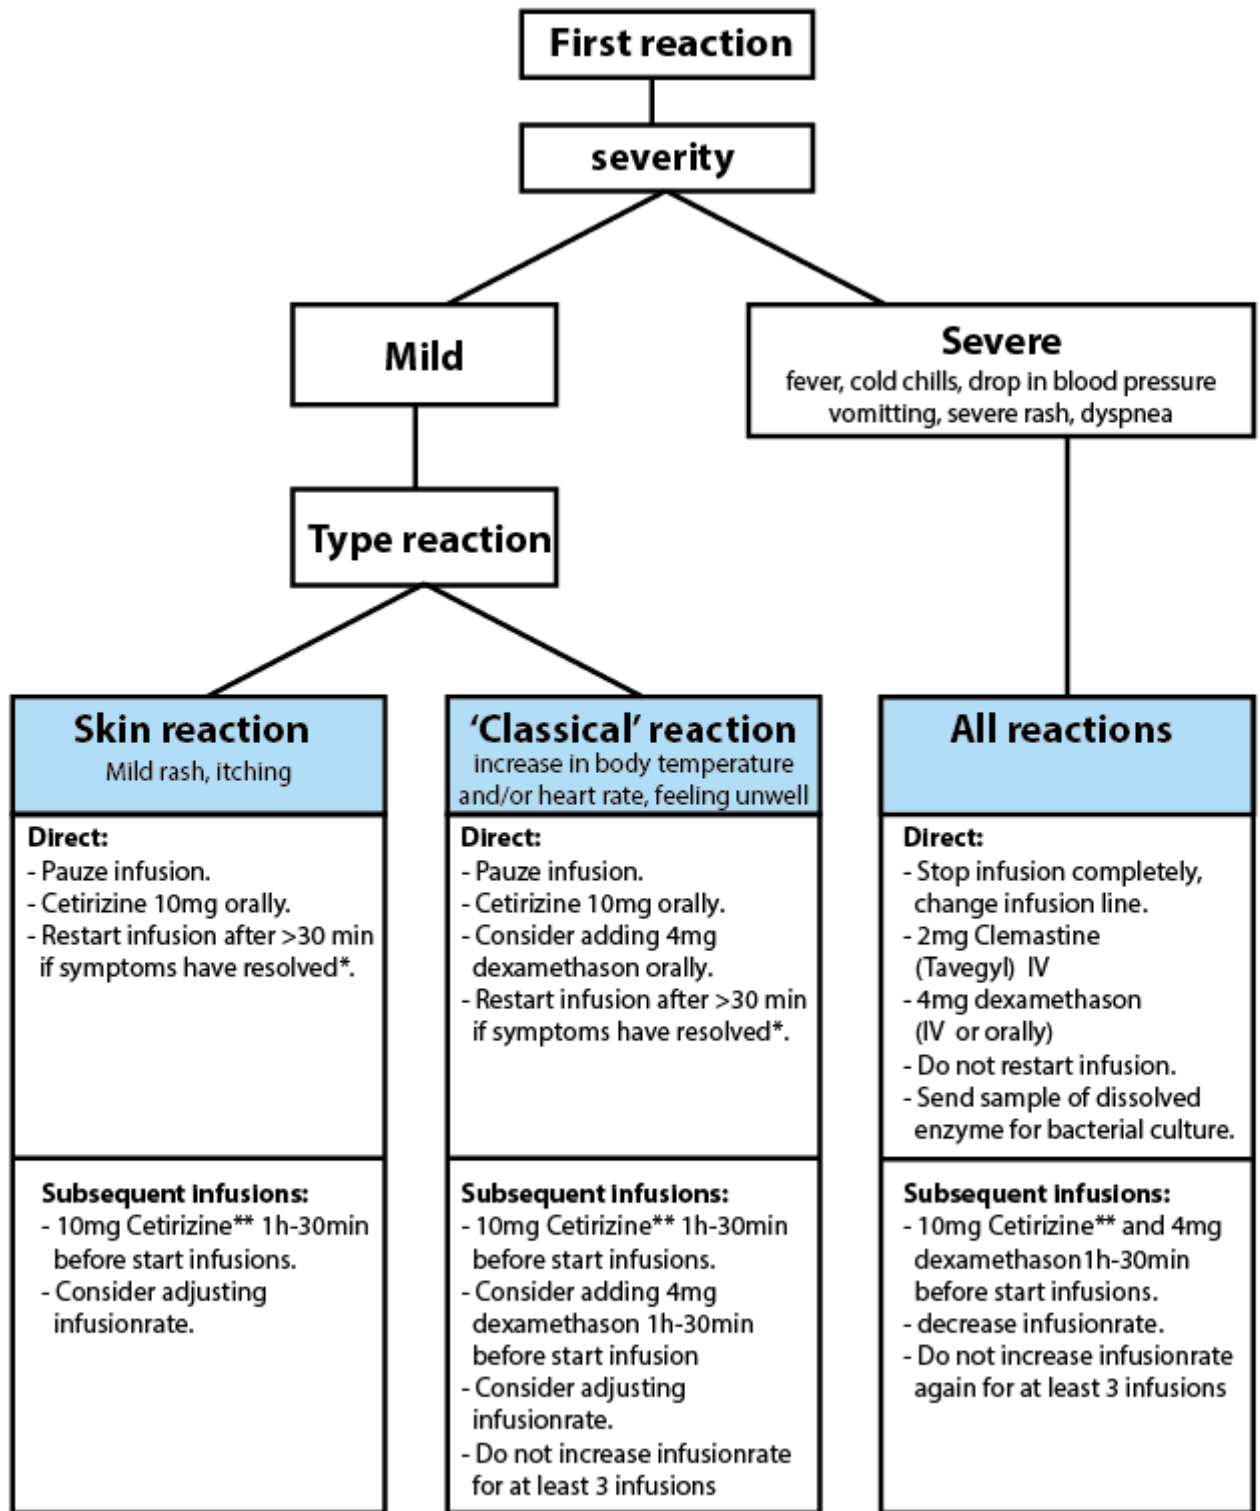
First reaction

severity

Mild

Severe
fever, cold chills, drop in blood pressure vomitting, severe rash, dyspnea

Type reaction

Skin reaction
Mild rash, itching

Direct:
- Pauze infusion.
- Cetirizine 10mg orally.
- Restart infusion after >30 min if symptoms have resolved*.

Subsequent infusions:
- 10mg Cetirizine** 1h-30min before start infusions.
- Consider adjusting infusionrate.

'Classical' reaction
increase in body temperature and/or heart rate, feeling unwell

Direct:
- Pauze infusion.
- Cetirizine 10mg orally.
- Consider adding 4mg dexamethason orally.
- Restart infusion after >30 min if symptoms have resolved*.

Subsequent infusions:
- 10mg Cetirizine** 1h-30min before start infusions.
- Consider adding 4mg dexamethason 1h-30min before start infusion
- Consider adjusting infusionrate.
- Do not increase infusionrate for at least 3 infusions

All reactions

Direct:
- Stop infusion completely, change infusion line.
- 2mg Clemastine (Tavegyl) IV
- 4mg dexamethason (IV or orally)
- Do not restart infusion.
- Send sample of dissolved enzyme for bacterial culture.

Subsequent infusions:
- 10mg Cetirizine** and 4mg dexamethason1h-30min before start infusions.
- decrease infusionrate.
- Do not increase infusionrate again for at least 3 infusions